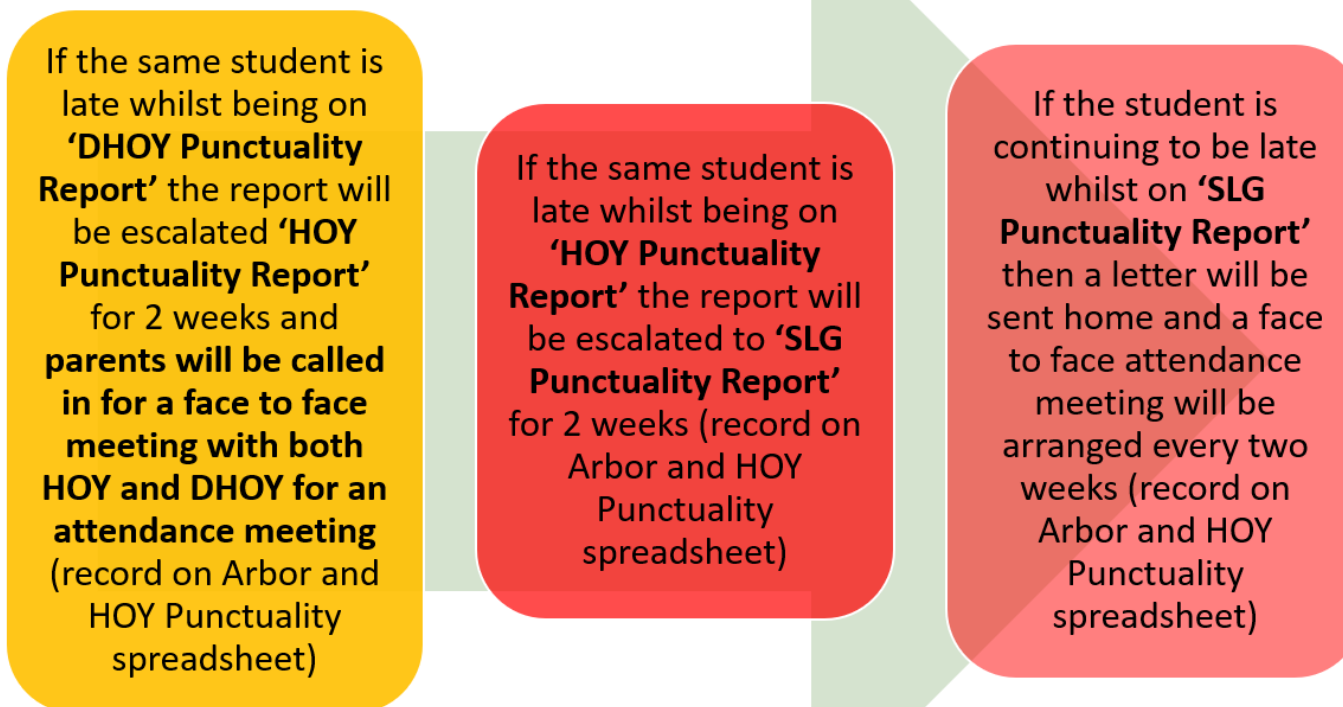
If the same student is late whilst being on ‘DHOY Punctuality Report’ the report will be escalated ‘HOY Punctuality Report’ for 2 weeks and parents will be called in for a face to face meeting with both HOY and DHOY for an attendance meeting (record on Arbor and HOY Punctuality spreadsheet)

If the same student is late whilst being on ‘HOY Punctuality Report’ the report will be escalated to ‘SLG Punctuality Report’ for 2 weeks (record on Arbor and HOY Punctuality spreadsheet)

If the student is continuing to be late whilst on ‘SLG Punctuality Report’ then a letter will be sent home and a face to face attendance meeting will be arranged every two weeks (record on Arbor and HOY Punctuality spreadsheet)